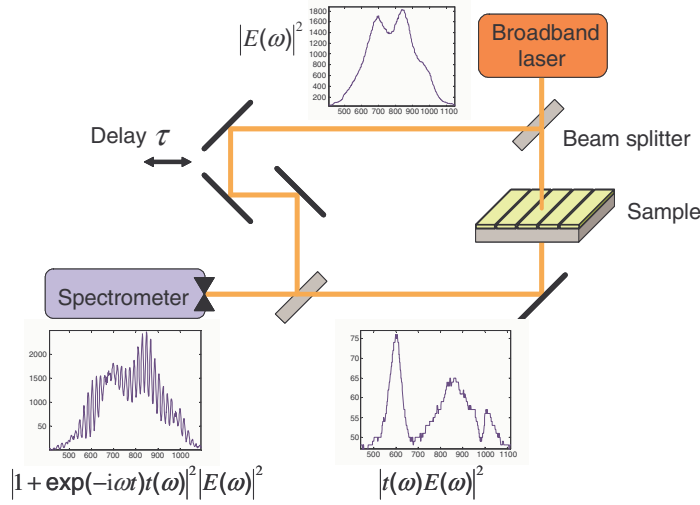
$|E(\omega)|^2$

1800
1600
1400
1200
1000
800
600
400
200

500 600 700 800 900 1000 1100

Broadband laser

Delay $\tau$

Beam splitter

Sample

Spectrometer

2000
1500
1000
500

500 600 700 800 900 1000

$|1+\exp(-i\omega t)t(\omega)|^2|E(\omega)|^2$

75
70
65
60
55
50

500 600 700 800 900 1000 1100

$|t(\omega)E(\omega)|^2$